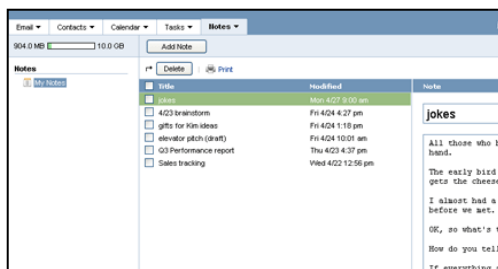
Email ▾ Contacts ▾ Calendar ▾ Tasks ▾ Notes ▾

904.0 MB 10.0 GB

Add Note

Notes

My Notes

Delete Print

| Title | Modified |
|---|---|
| jokes | Mon 4/27 9:00 am |
| 4/23 brainstorm | Fri 4/24 4:27 pm |
| gifts for Kim ideas | Fri 4/24 1:18 pm |
| elevator pitch (draft) | Fri 4/24 10:01 am |
| Q3 Performance report | Thu 4/23 4:37 pm |
| Sales tracking | Wed 4/22 12:56 pm |

Note

jokes

All those who b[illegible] hand.

The early bird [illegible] gets the chees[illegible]

I almost had a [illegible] before we met.

OK, so what's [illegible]

How do you tell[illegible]

If everything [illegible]